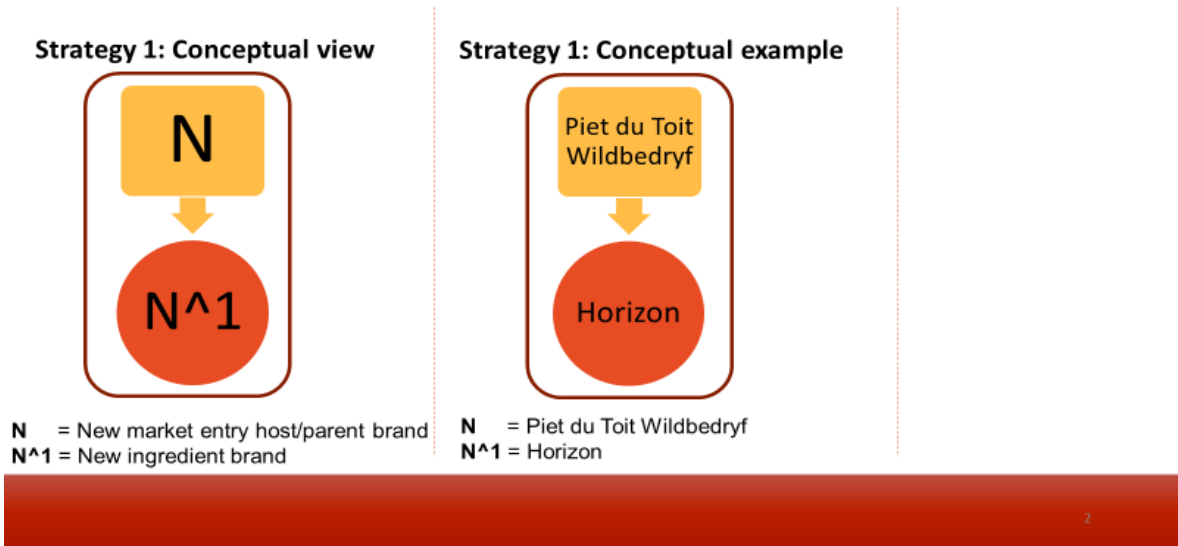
Strategy 1: Conceptual view

N

N^1

**N** = New market entry host/parent brand
**N^1** = New ingredient brand

Strategy 1: Conceptual example

Piet du Toit Wildbedryf

Horizon

**N** = Piet du Toit Wildbedryf
**N^1** = Horizon

2